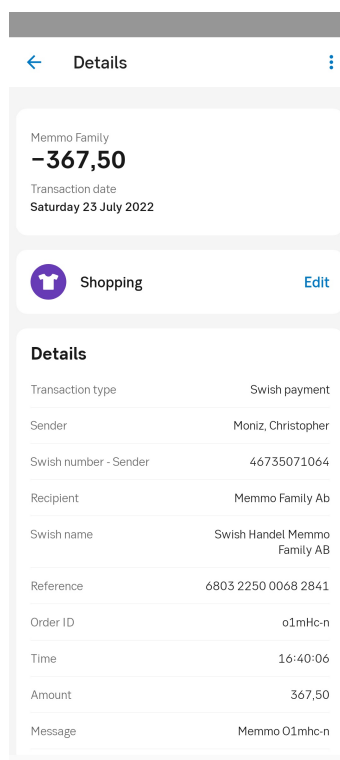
Details

Memmo Family
−367,50
Transaction date
Saturday 23 July 2022

Shopping
Edit

Details

| | |
|---|---|
| Transaction type | Swish payment |
| Sender | Moniz, Christopher |
| Swish number - Sender | 46735071064 |
| Recipient | Memmo Family Ab |
| Swish name | Swish Handel Memmo Family AB |
| Reference | 6803 2250 0068 2841 |
| Order ID | o1mHc-n |
| Time | 16:40:06 |
| Amount | 367,50 |
| Message | Memmo O1mhc-n |